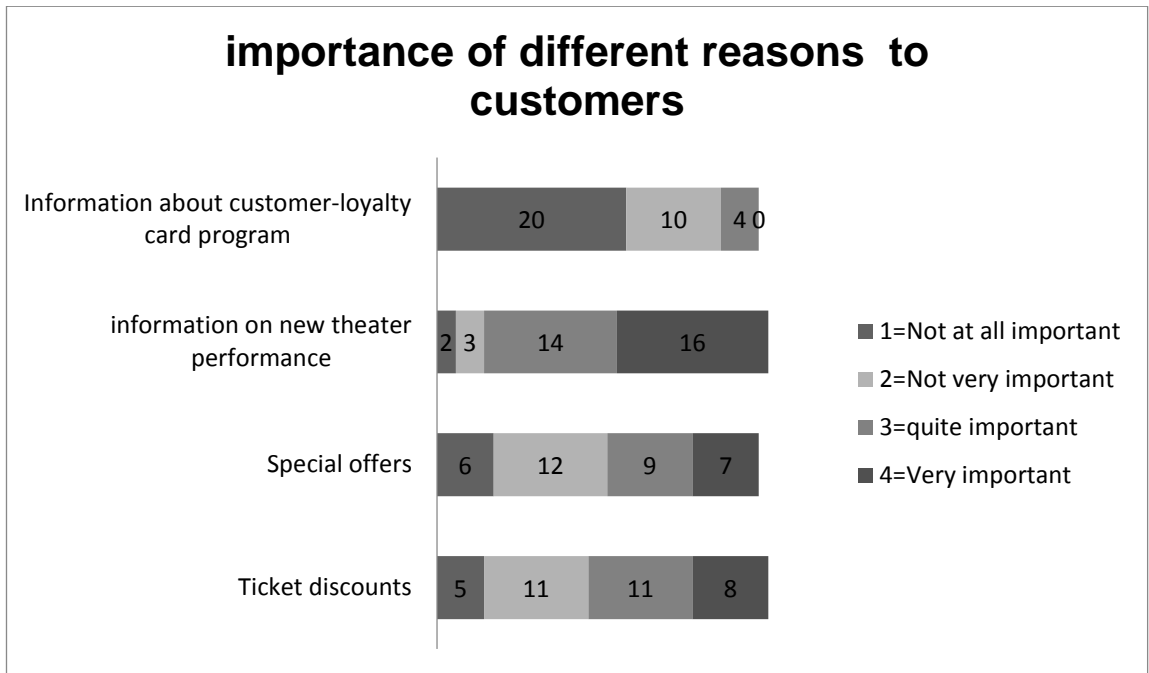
importance of different reasons to customers

Information about customer-loyalty card program
20
10
4
0

information on new theater performance
2
3
14
16

Special offers
6
12
9
7

Ticket discounts
5
11
11
8

1=Not at all important
2=Not very important
3=quite important
4=Very important